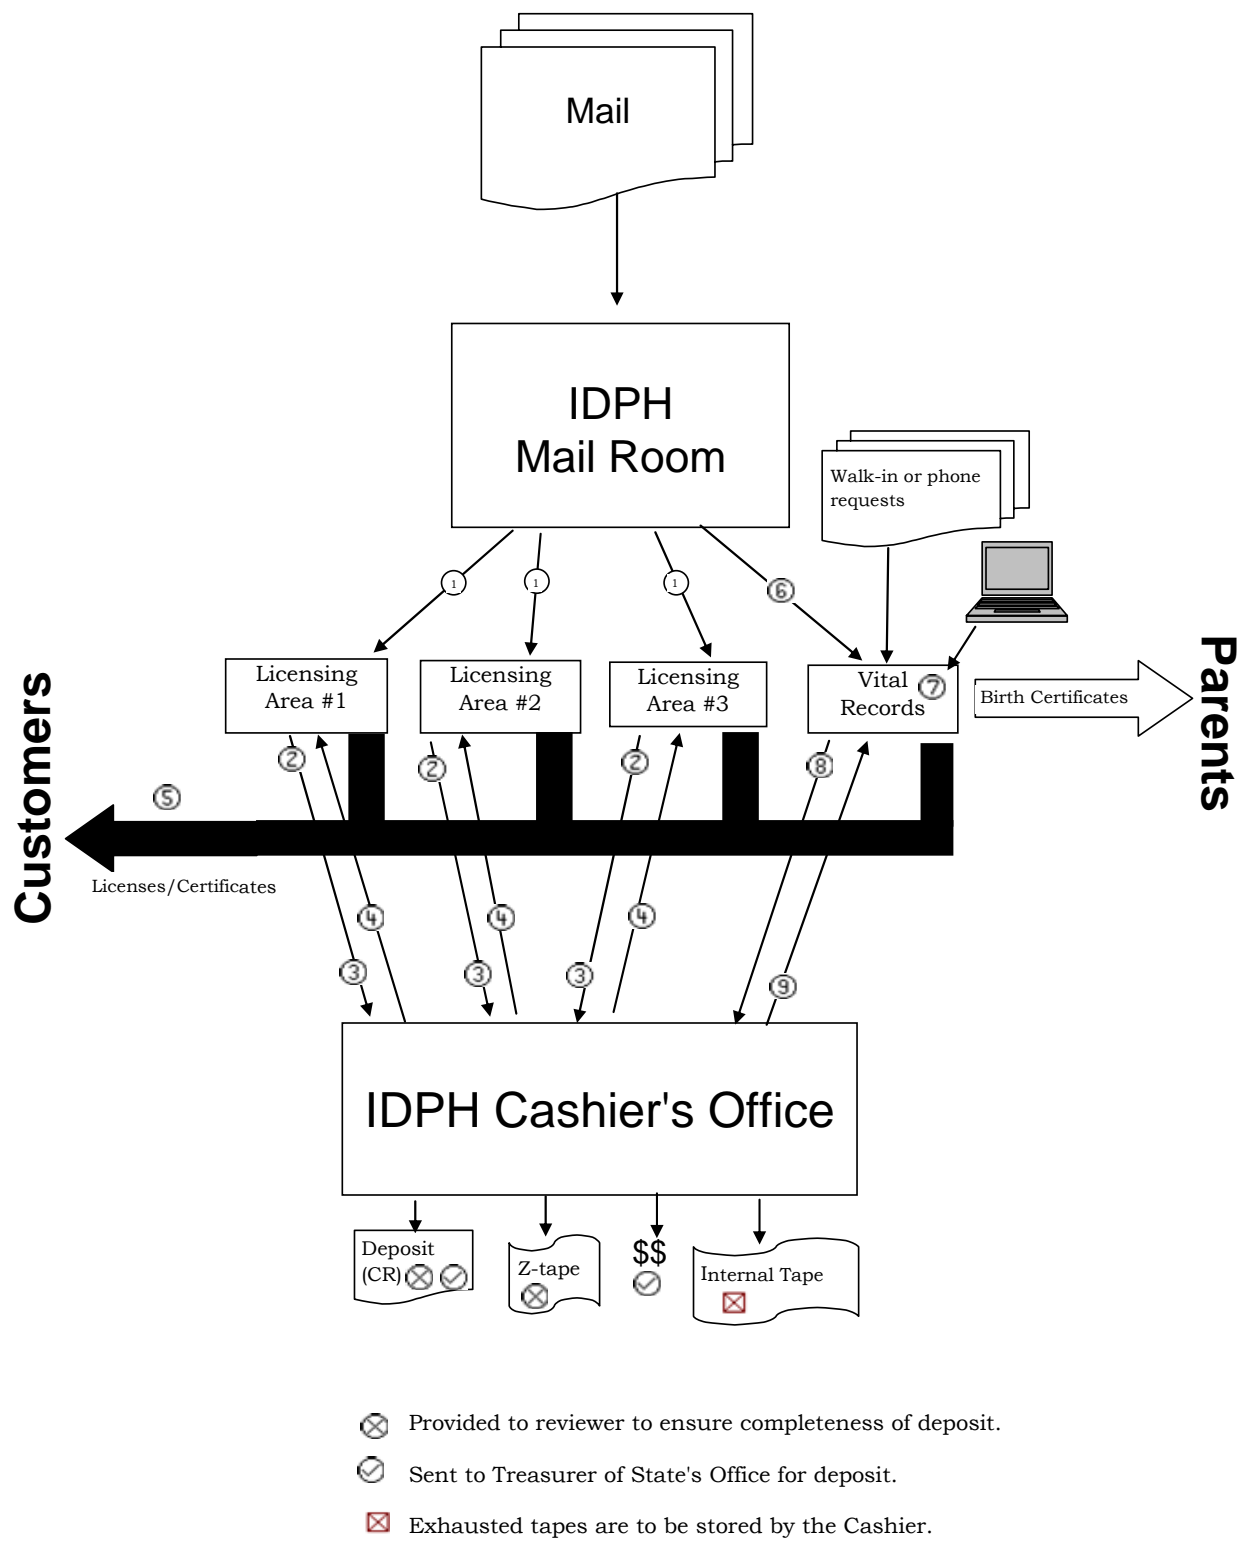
Mail

IDPH
Mail Room

Walk-in or phone requests

1 1 1 6

Licensing Area #1

Licensing Area #2

Licensing Area #3

Vital Records 7

Birth Certificates

Parents

Customers

5

Licenses/Certificates

2 2 2 8

4 4 4

3 3 3 9

IDPH Cashier's Office

Deposit (CR)

Z-tape

$$

Internal Tape

Provided to reviewer to ensure completeness of deposit.

Sent to Treasurer of State's Office for deposit.

Exhausted tapes are to be stored by the Cashier.